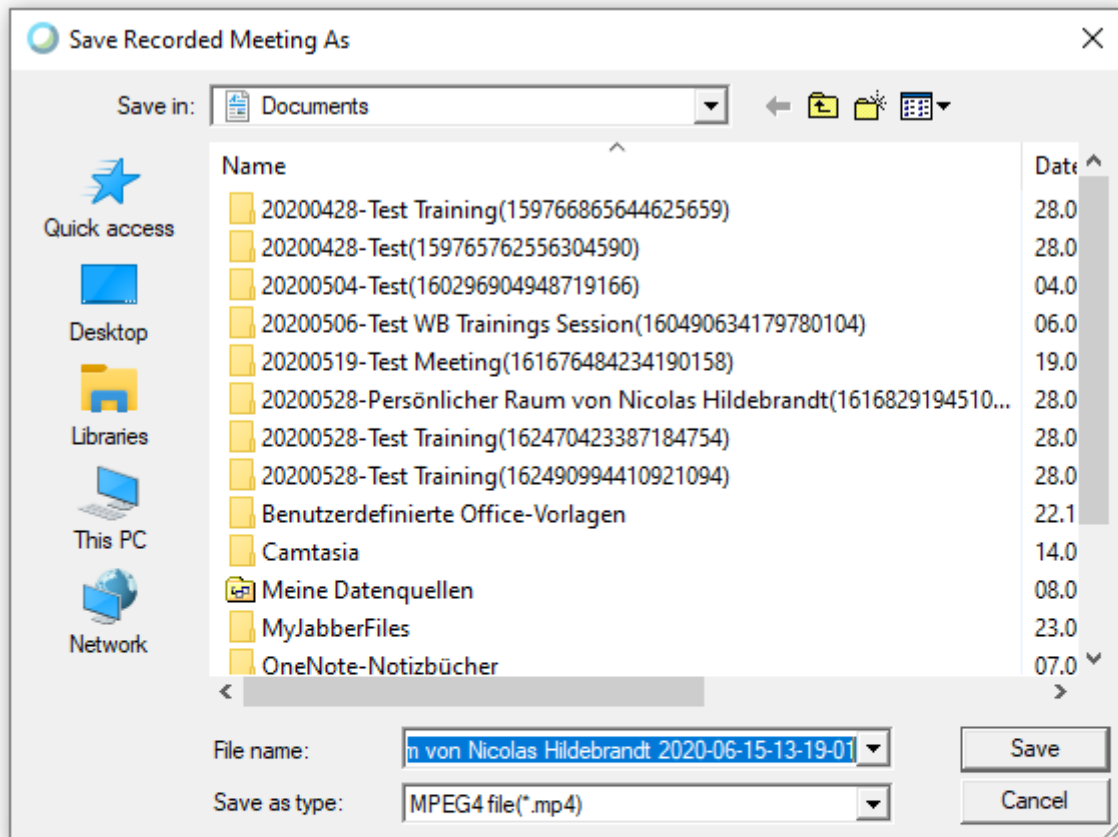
Save Recorded Meeting As

Save in: Documents

Quick access
Desktop
Libraries
This PC
Network

| Name | Date |
|---|---|
| 20200428-Test Training(159766865644625659) | 28.0 |
| 20200428-Test(159765762556304590) | 28.0 |
| 20200504-Test(160296904948719166) | 04.0 |
| 20200506-Test WB Trainings Session(160490634179780104) | 06.0 |
| 20200519-Test Meeting(161676484234190158) | 19.0 |
| 20200528-Persönlicher Raum von Nicolas Hildebrandt(1616829194510... | 28.0 |
| 20200528-Test Training(162470423387184754) | 28.0 |
| 20200528-Test Training(162490994410921094) | 28.0 |
| Benutzerdefinierte Office-Vorlagen | 22.1 |
| Camtasia | 14.0 |
| Meine Datenquellen | 08.0 |
| MyJabberFiles | 23.0 |
| OneNote-Notizbücher | 07.0 |

File name: n von Nicolas Hildebrandt 2020-06-15-13-19-01

Save as type: MPEG4 file(*.mp4)

Save

Cancel